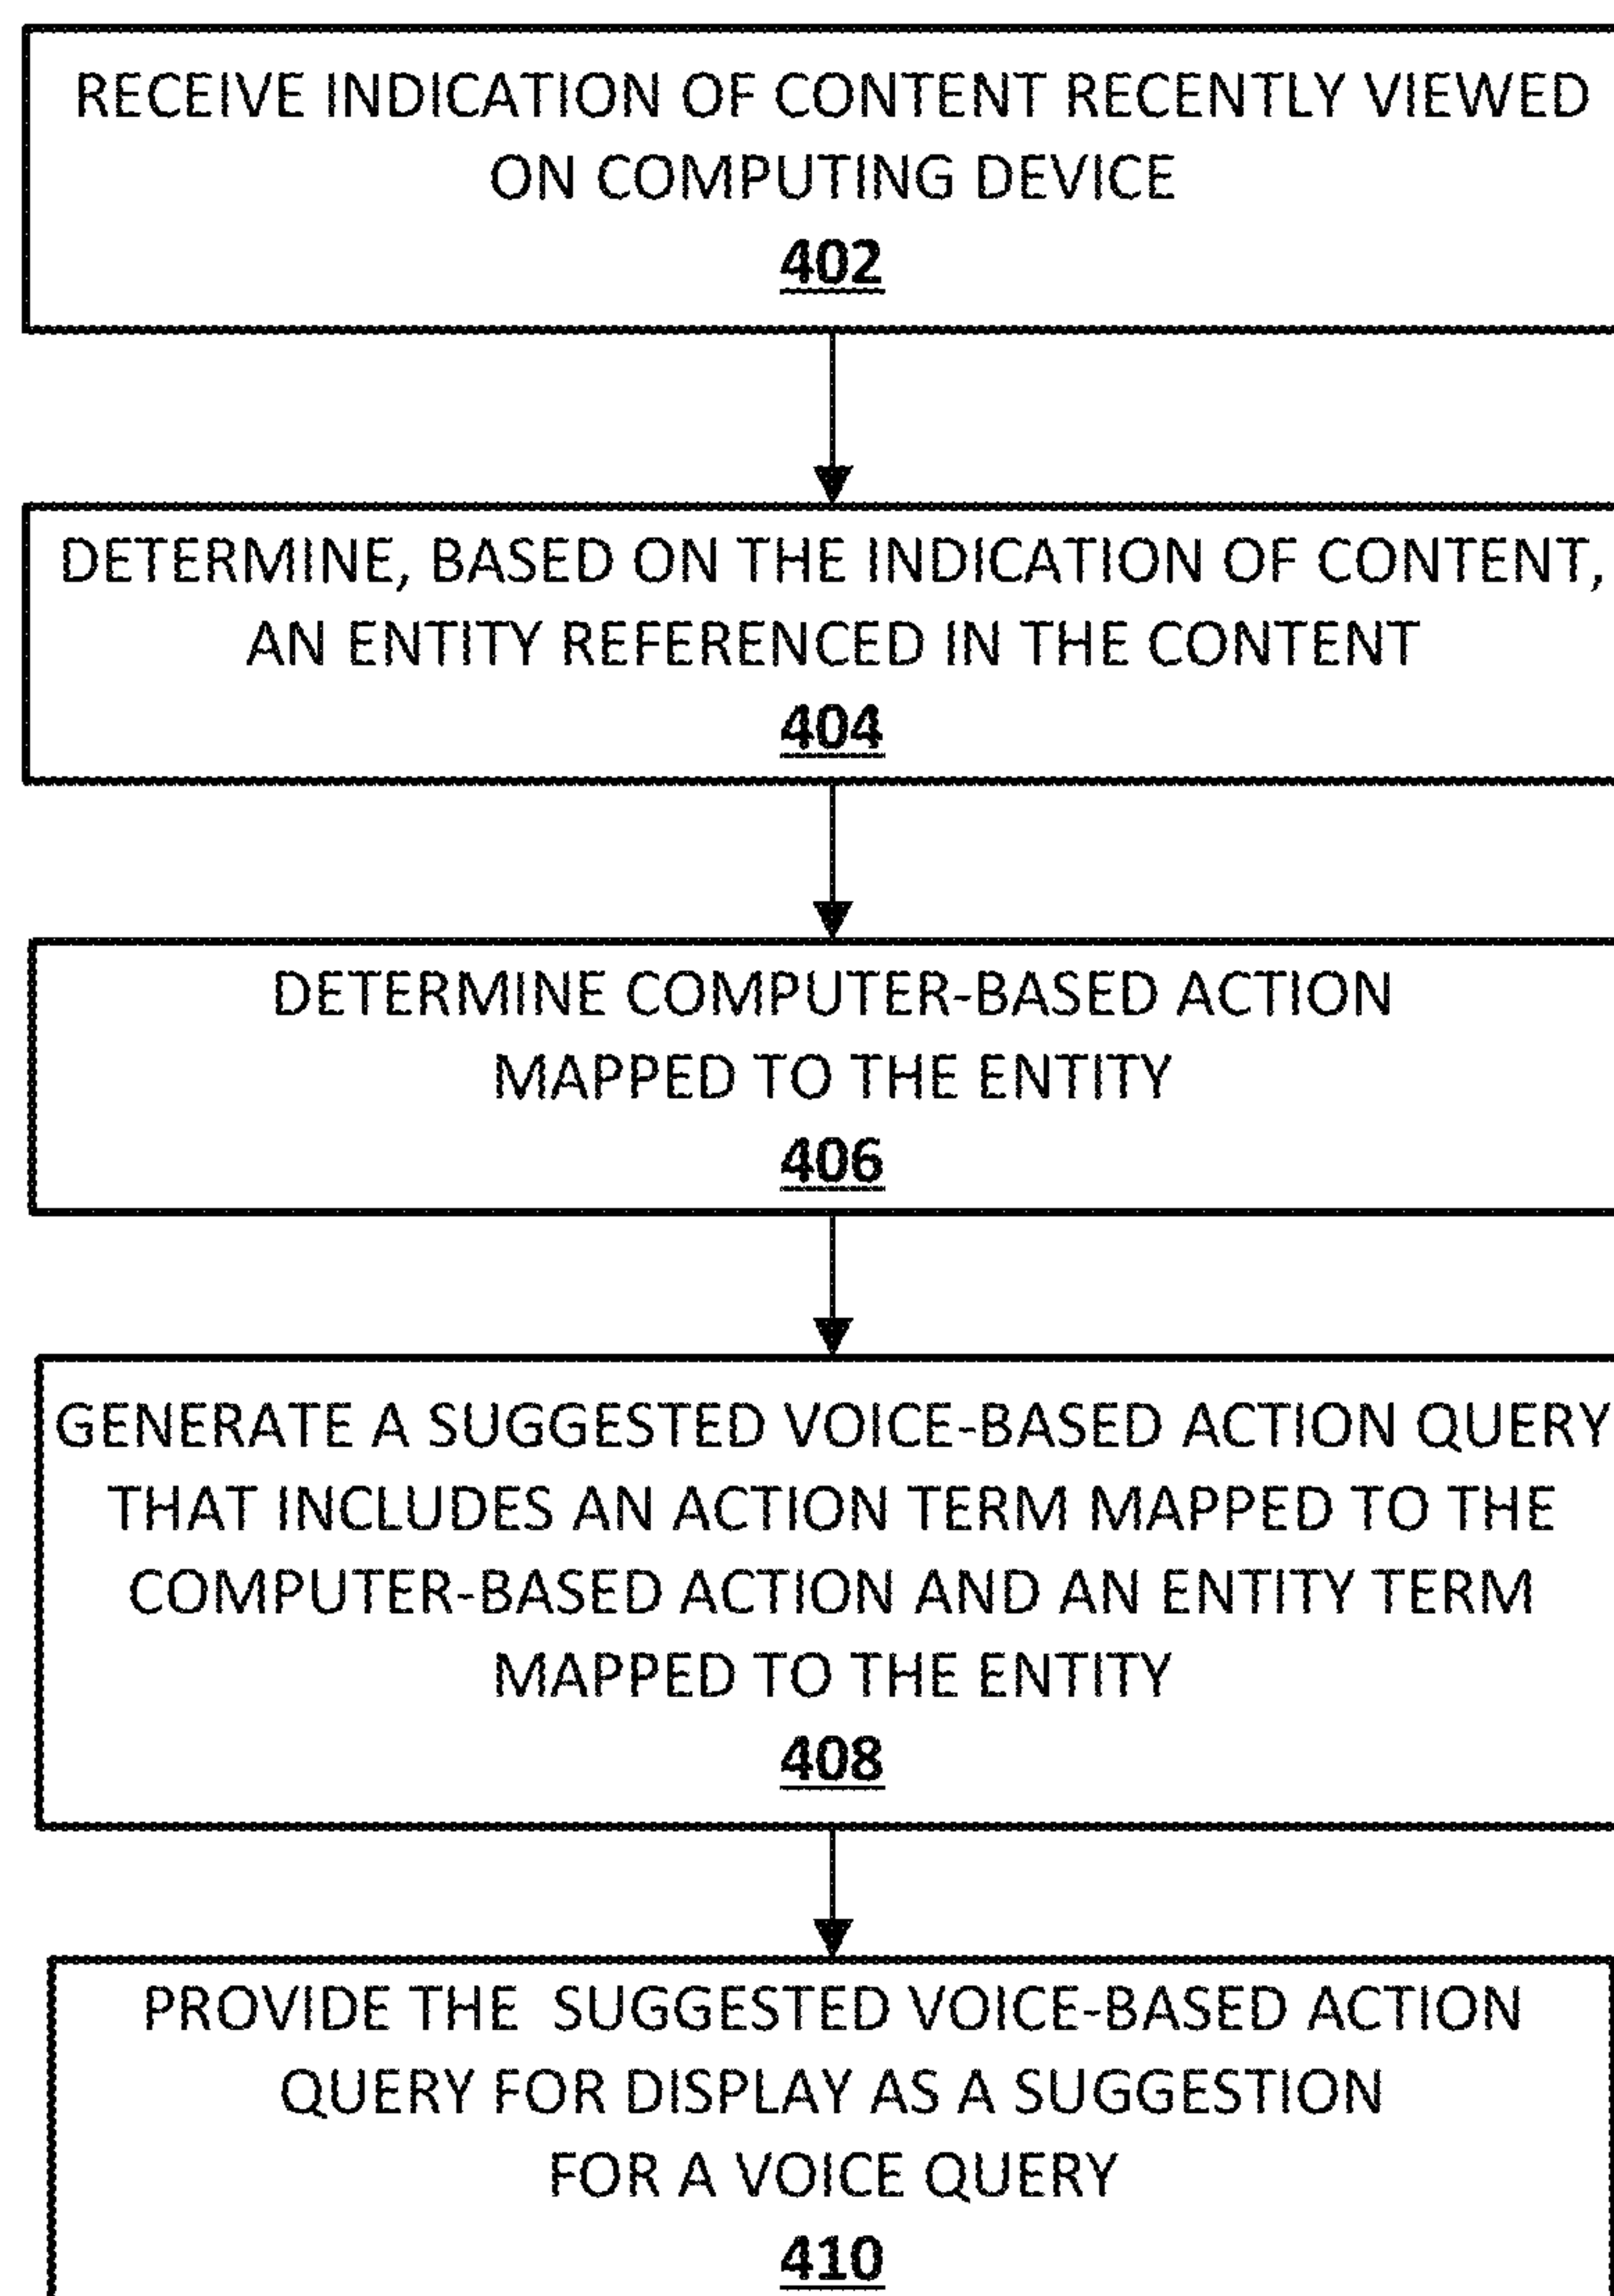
RECEIVE INDICATION OF CONTENT RECENTLY VIEWED ON COMPUTING DEVICE
402

DETERMINE, BASED ON THE INDICATION OF CONTENT, AN ENTITY REFERENCED IN THE CONTENT
404

DETERMINE COMPUTER-BASED ACTION MAPPED TO THE ENTITY
406

GENERATE A SUGGESTED VOICE-BASED ACTION QUERY THAT INCLUDES AN ACTION TERM MAPPED TO THE COMPUTER-BASED ACTION AND AN ENTITY TERM MAPPED TO THE ENTITY
408

PROVIDE THE SUGGESTED VOICE-BASED ACTION QUERY FOR DISPLAY AS A SUGGESTION FOR A VOICE QUERY
410